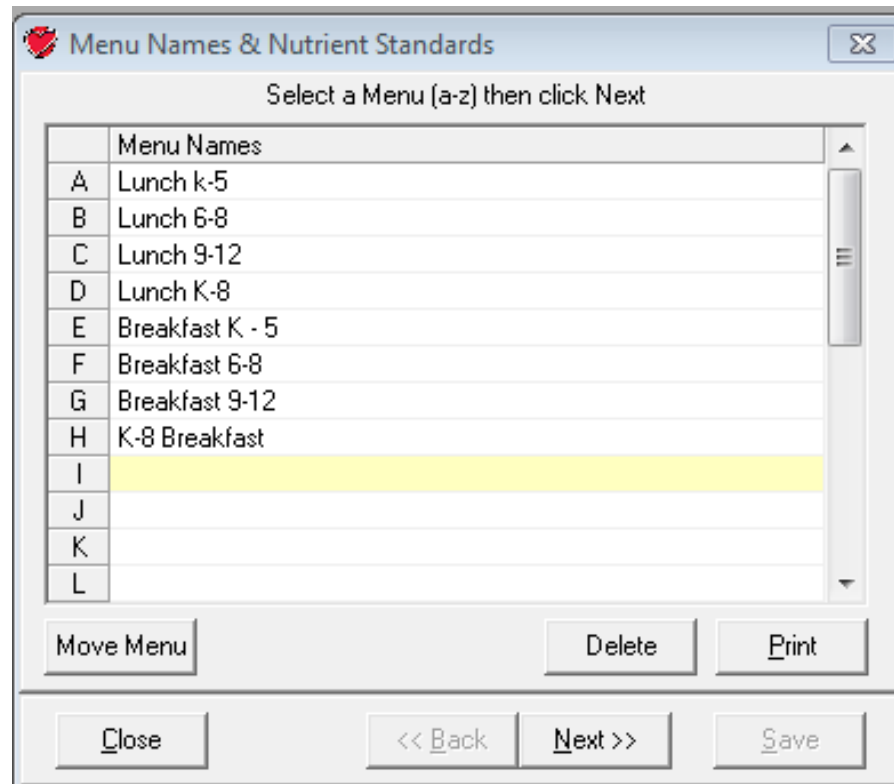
Menu Names & Nutrient Standards

Select a Menu (a-z) then click Next

| | Menu Names |
|---|---|
| A | Lunch k-5 |
| B | Lunch 6-8 |
| C | Lunch 9-12 |
| D | Lunch K-8 |
| E | Breakfast K - 5 |
| F | Breakfast 6-8 |
| G | Breakfast 9-12 |
| H | K-8 Breakfast |
| I | |
| J | |
| K | |
| L | |

Move Menu

Delete

Print

Close

<< Back

Next >>

Save